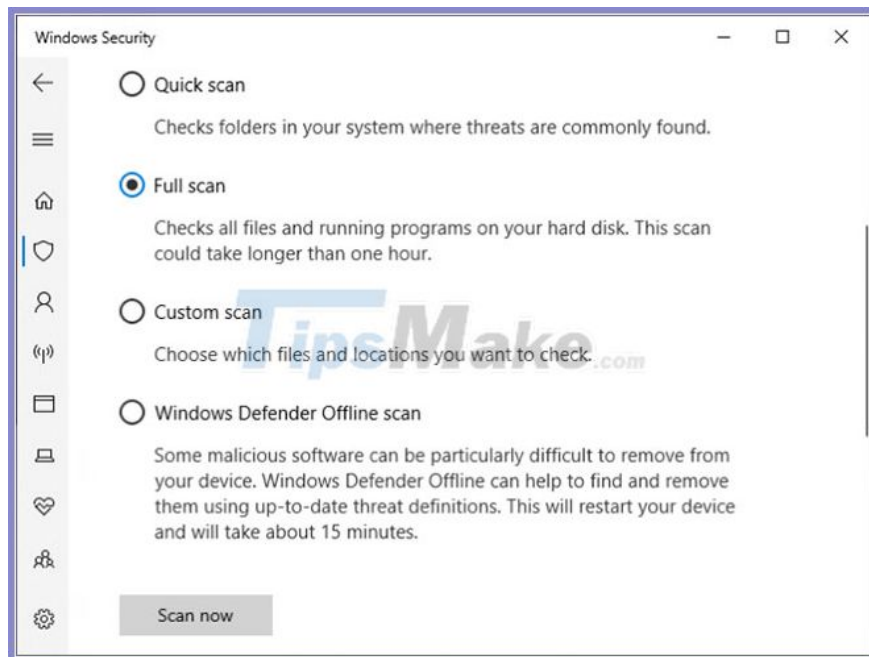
Windows Security

Quick scan

Checks folders in your system where threats are commonly found.

Full scan

Checks all files and running programs on your hard disk. This scan could take longer than one hour.

Custom scan

Choose which files and locations you want to check.

Windows Defender Offline scan

Some malicious software can be particularly difficult to remove from your device. Windows Defender Offline can help to find and remove them using up-to-date threat definitions. This will restart your device and will take about 15 minutes.

Scan now

TipsMake.com